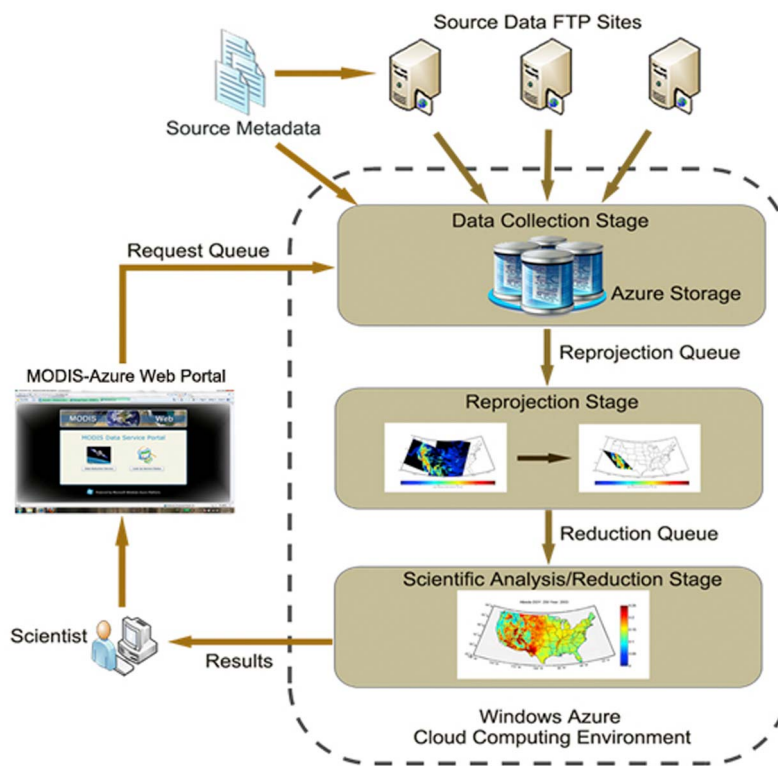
Source Data FTP Sites

Source Metadata

Data Collection Stage

Request Queue

Azure Storage

Reprojection Queue

MODIS-Azure Web Portal

MODIS Web

MODIS Data Service Portal

Reprojection Stage

Reduction Queue

Scientific Analysis/Reduction Stage

Scientist

Results

Windows Azure
Cloud Computing Environment